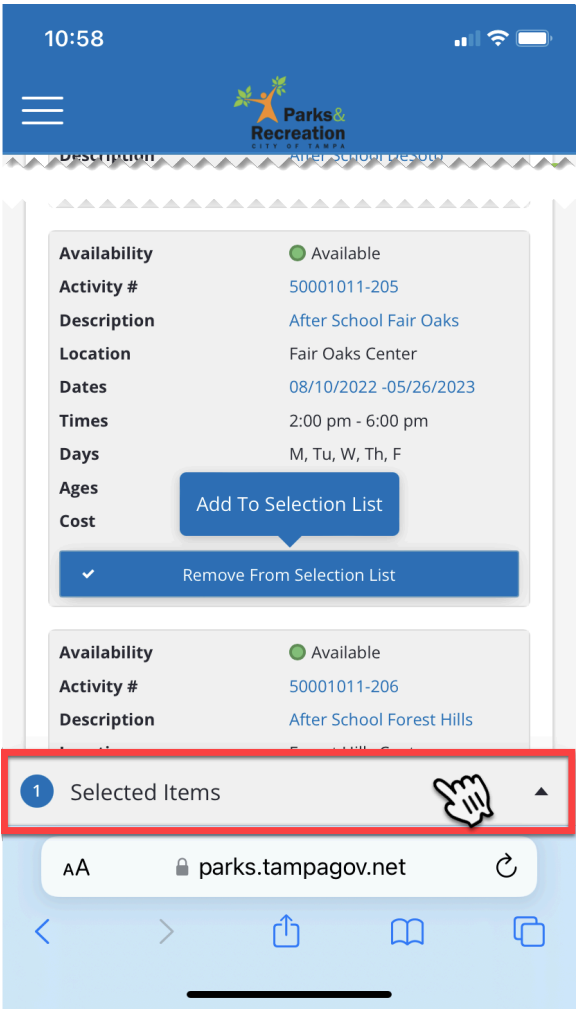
10:58

Parks & Recreation
CITY OF TAMPA

Description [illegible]

| | |
|---|---|
| Availability | Available |
| Activity # | 50001011-205 |
| Description | After School Fair Oaks |
| Location | Fair Oaks Center |
| Dates | 08/10/2022 -05/26/2023 |
| Times | 2:00 pm - 6:00 pm |
| Days | M, Tu, W, Th, F |
| Ages | |
| Cost | |

Add To Selection List

Remove From Selection List

| | |
|---|---|
| Availability | Available |
| Activity # | 50001011-206 |
| Description | After School Forest Hills |

1 Selected Items

AA parks.tampagov.net